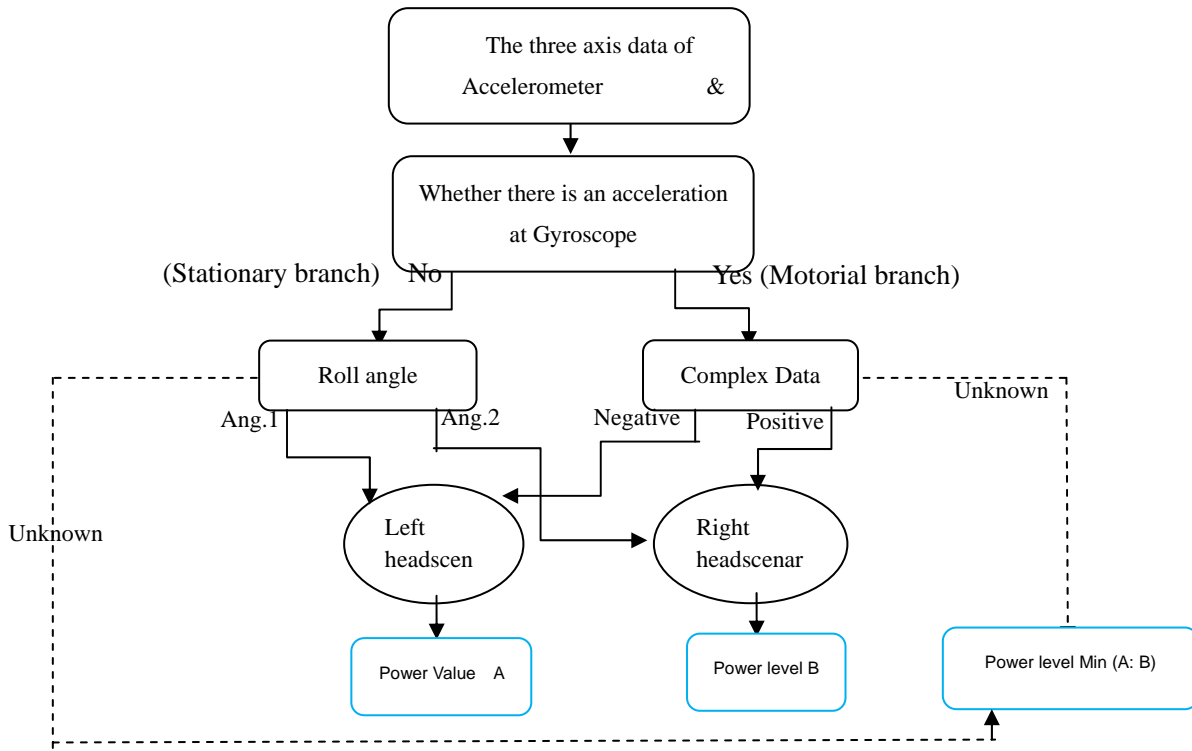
The three axis data of Accelerometer &

Whether there is an acceleration at Gyroscope

(Stationary branch) No

Yes (Motorial branch)

Roll angle

Complex Data

Unknown

Ang.1

Ang.2

Negative

Positive

Unknown

Left headscen

Right headscenar

Power Value A

Power level B

Power level Min (A: B)